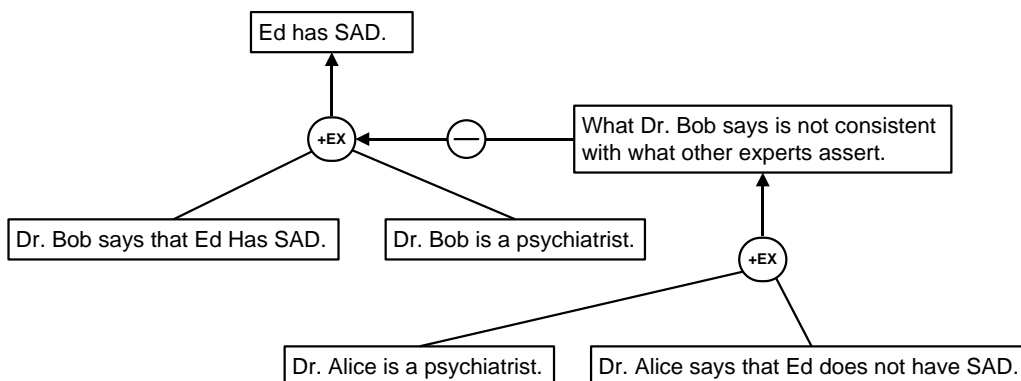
Ed has SAD.

+EX

—

What Dr. Bob says is not consistent with what other experts assert.

Dr. Bob says that Ed Has SAD.

Dr. Bob is a psychiatrist.

+EX

Dr. Alice is a psychiatrist.

Dr. Alice says that Ed does not have SAD.